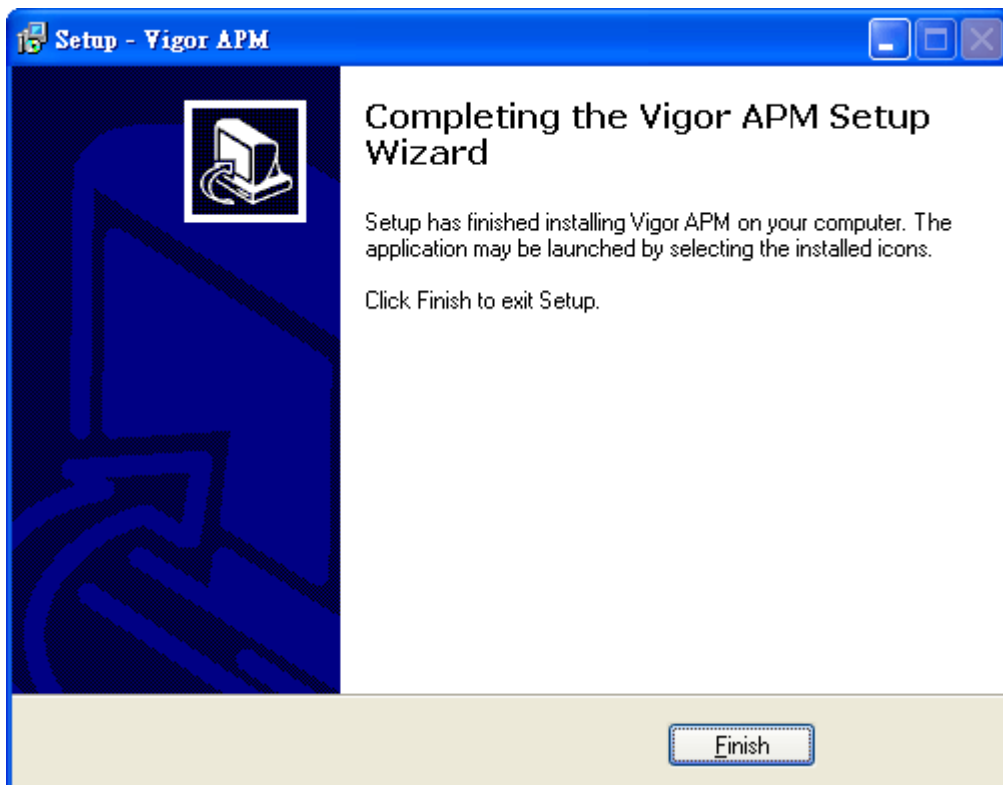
Setup - Vigor APM

Completing the Vigor APM Setup Wizard

Setup has finished installing Vigor APM on your computer. The application may be launched by selecting the installed icons.

Click Finish to exit Setup.

Finish